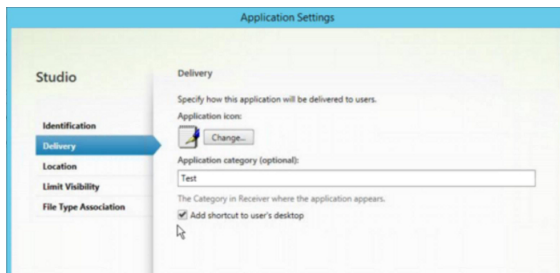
Application Settings

Studio

Identification
Delivery
Location
Limit Visibility
File Type Association

Delivery

Specify how this application will be delivered to users.

Application icon:

Change...

Application category (optional):

Test

The Category in Receiver where the application appears.

Add shortcut to user's desktop